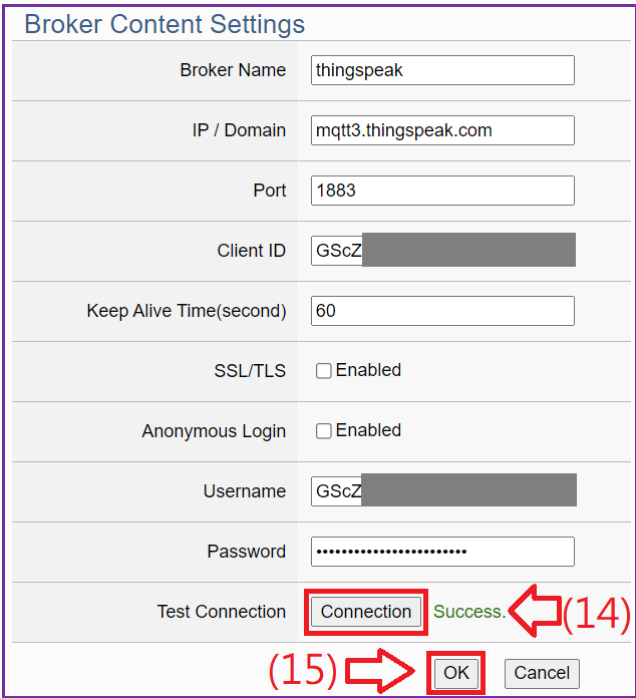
Broker Content Settings

| Broker Name | thingspeak |
|---|---|
| IP / Domain | mqtt3.thingspeak.com |
| Port | 1883 |
| Client ID | GScZ |
| Keep Alive Time(second) | 60 |
| SSL/TLS | Enabled |
| Anonymous Login | Enabled |
| Username | GScZ |
| Password | •••••••••••••••••••••••• |
| Test Connection | Connection Success. (14) |

(15) OK Cancel